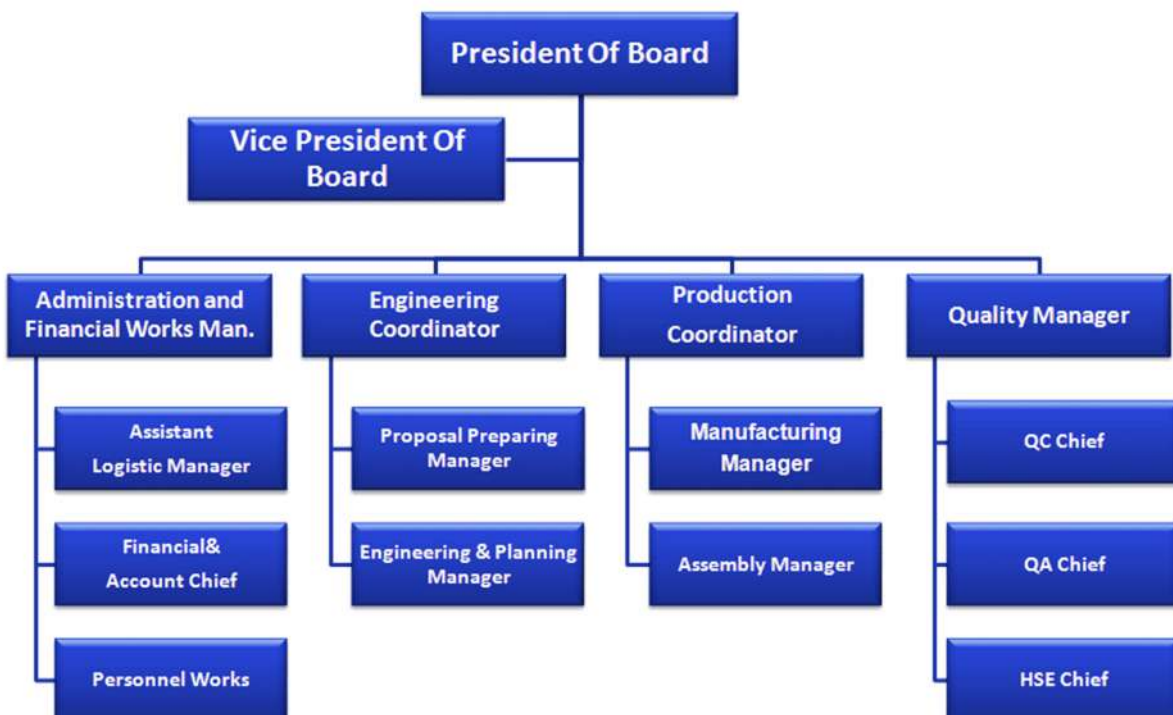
President Of Board

Vice President Of Board

Administration and Financial Works Man.

Engineering Coordinator

Production Coordinator

Quality Manager

Assistant Logistic Manager

Financial& Account Chief

Personnel Works

Proposal Preparing Manager

Engineering & Planning Manager

Manufacturing Manager

Assembly Manager

QC Chief

QA Chief

HSE Chief